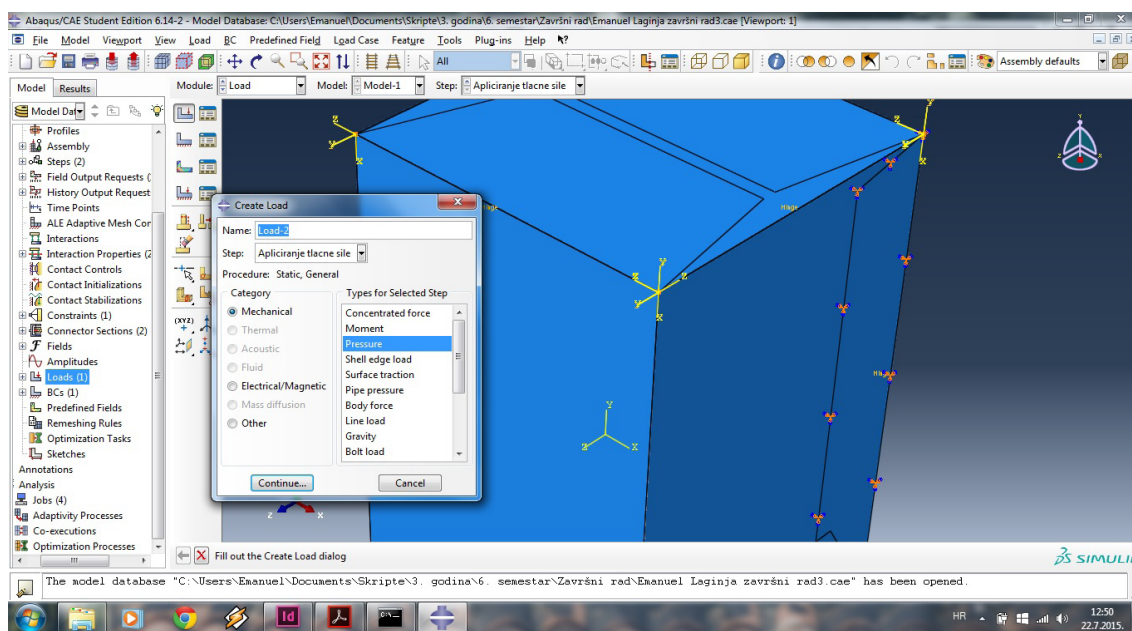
Abaqus/CAE Student Edition 6.14-2 - Model Database: C:\Users\Emanuel\Documents\Skripte\3. godina\6. semestar\Završni rad\Emanuel Laginja završni rad3.cae [Viewport: 1]

File Model Viewport View Load BC Predefined Field Load Case Feature Tools Plug-ins Help

All

Assembly defaults

Model Results

Module: Load Model: Model-1 Step: Apliciranje tlacne sile

Model Database

Profiles
Assembly
Steps (2)
Field Output Requests (
History Output Request
Time Points
ALE Adaptive Mesh Cor
Interactions
Interaction Properties (2
Contact Controls
Contact Initializations
Contact Stabilizations
Constraints (1)
Connector Sections (2)
Fields
Amplitudes
Loads (1)
BCs (1)
Predefined Fields
Remeshing Rules
Optimization Tasks
Sketches
Annotations
Analysis
Jobs (4)
Adaptivity Processes
Co-executions
Optimization Processes

Create Load

Name: Load-2
Step: Apliciranje tlacne sile
Procedure: Static, General

Category
Mechanical
Thermal
Acoustic
Fluid
Electrical/Magnetic
Mass diffusion
Other

Types for Selected Step
Concentrated force
Moment
Pressure
Shell edge load
Surface traction
Pipe pressure
Body force
Line load
Gravity
Bolt load

Continue... Cancel

Fill out the Create Load dialog

SIMULI

The model database "C:\Users\Emanuel\Documents\Skripte\3. godina\6. semestar\Završni rad\Emanuel Laginja završni rad3.cae" has been opened.

HR 12:50 22.7.2015.